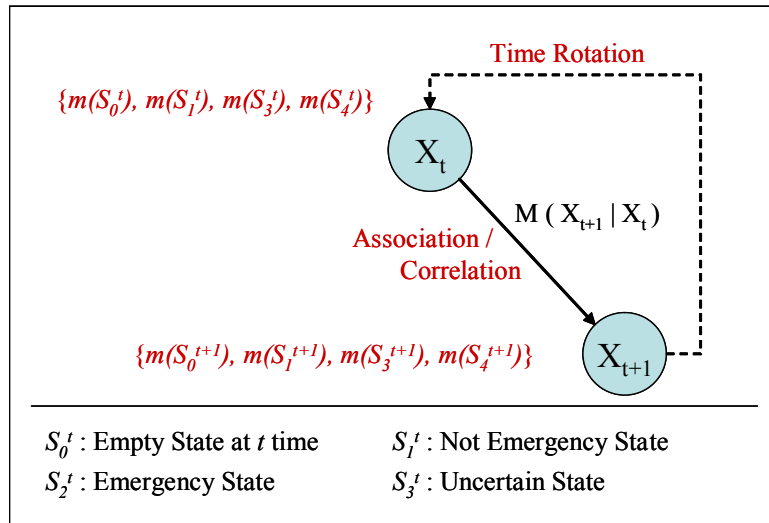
Time Rotation

$\{m(S_0^t), m(S_1^t), m(S_3^t), m(S_4^t)\}$

$X_t$

$M ( X_{t+1} | X_t )$

Association / Correlation

$\{m(S_0^{t+1}), m(S_1^{t+1}), m(S_3^{t+1}), m(S_4^{t+1})\}$

$X_{t+1}$

$S_0^t$ : Empty State at $t$ time

$S_1^t$ : Not Emergency State

$S_2^t$ : Emergency State

$S_3^t$ : Uncertain State